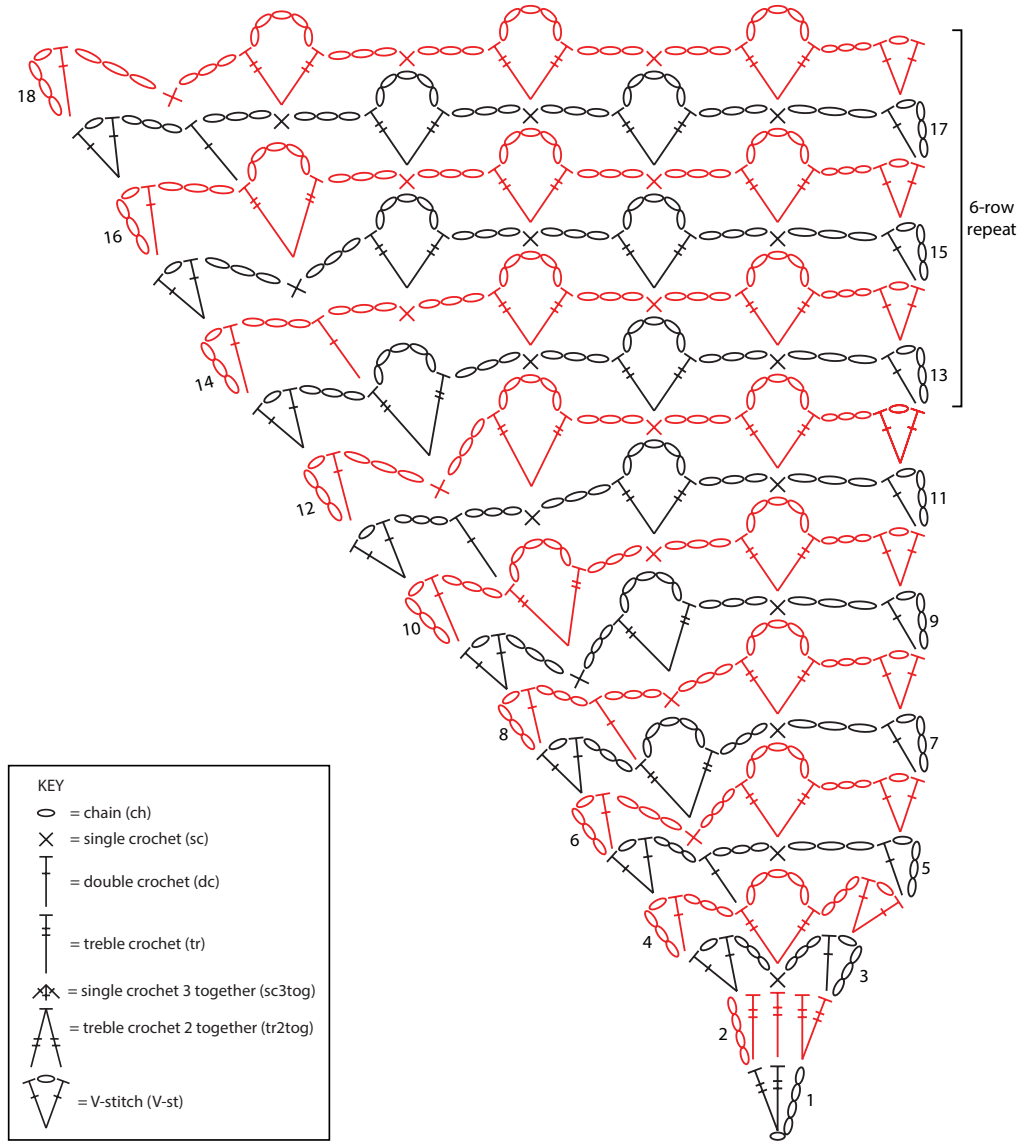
18
17
16
15
14
13
12
11
10
9
8
7
6
5
4
3
2
1

6-row repeat

KEY
= chain (ch)
= single crochet (sc)
= double crochet (dc)
= treble crochet (tr)
= single crochet 3 together (sc3tog)
= treble crochet 2 together (tr2tog)
= V-stitch (V-st)